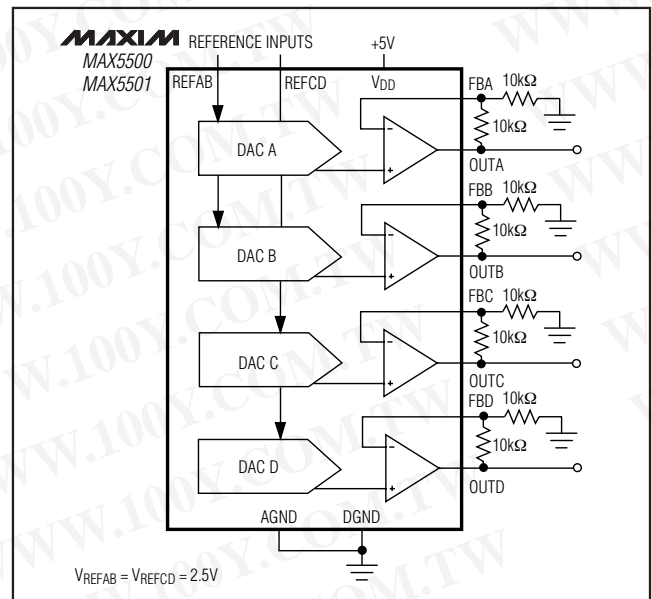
MAXIM
MAX5500
MAX5501

REFERENCE INPUTS
+5V
REFAB
REFCD
$V_{DD}$
FBA
10kΩ
10kΩ
DAC A
OUTA
FBB
10kΩ
10kΩ
DAC B
OUTB
FBC
10kΩ
10kΩ
DAC C
OUTC
FBD
10kΩ
10kΩ
DAC D
OUTD
AGND
DGND

$V_{REFAB} = V_{REFCD} = 2.5V$

WWW.100Y.COM.TW